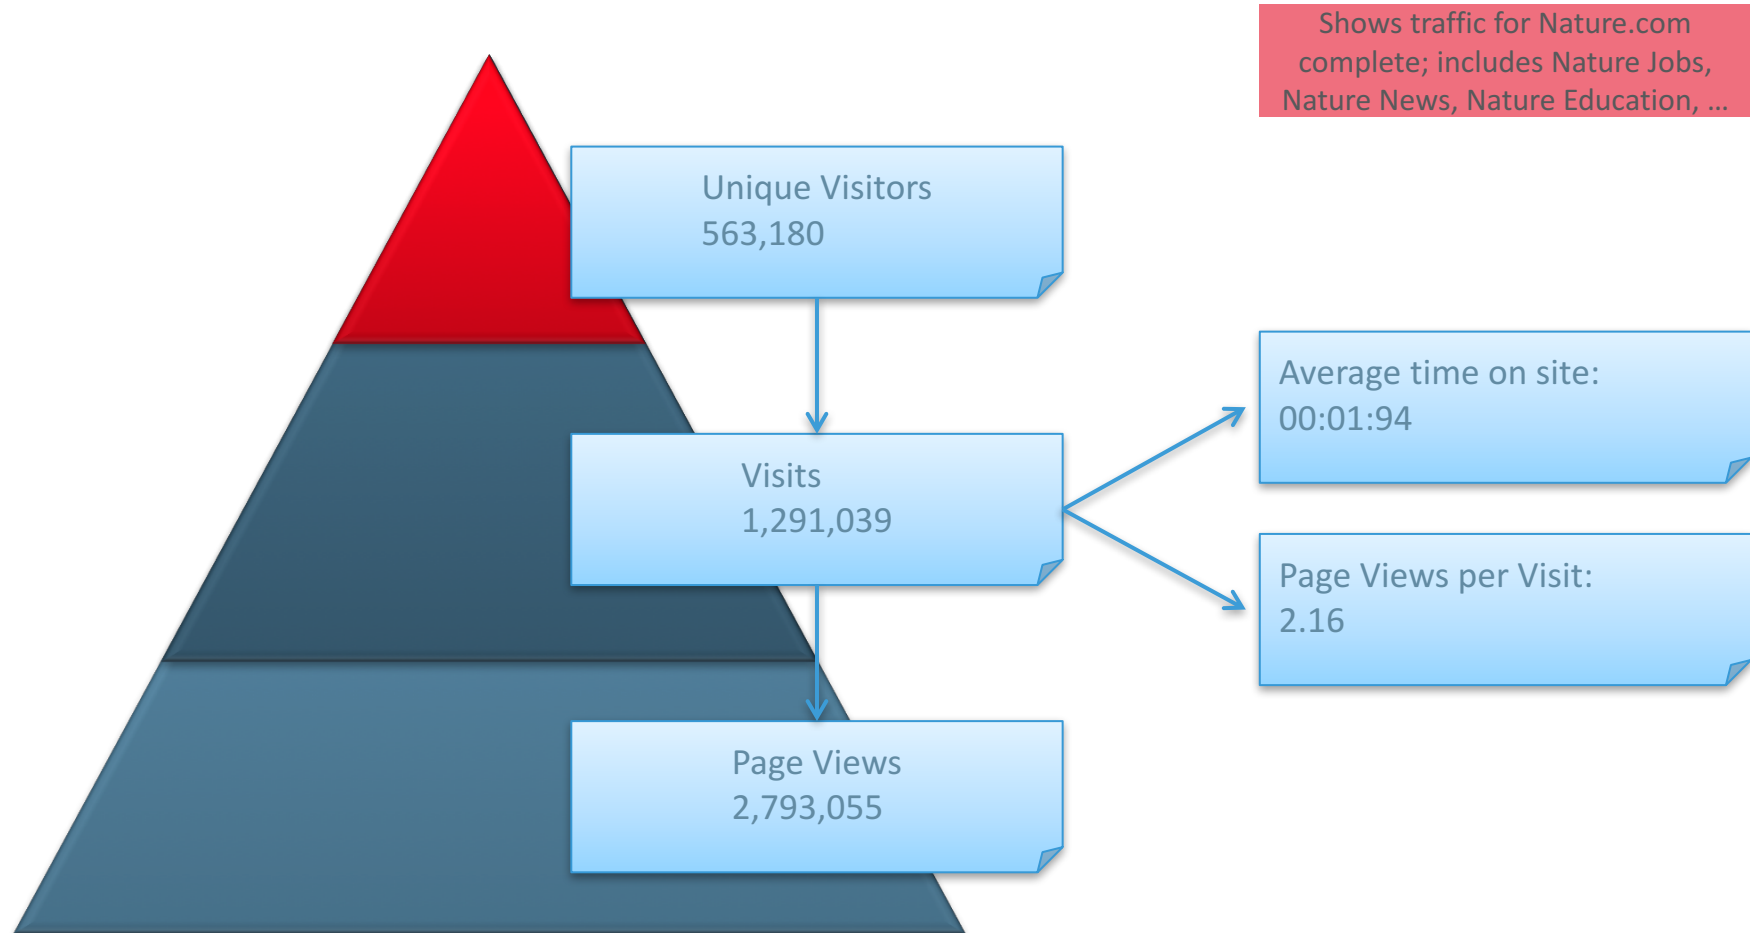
Shows traffic for Nature.com complete; includes Nature Jobs, Nature News, Nature Education, …

Unique Visitors
563,180

Visits
1,291,039

Average time on site:
00:01:94

Page Views per Visit:
2.16

Page Views
2,793,055